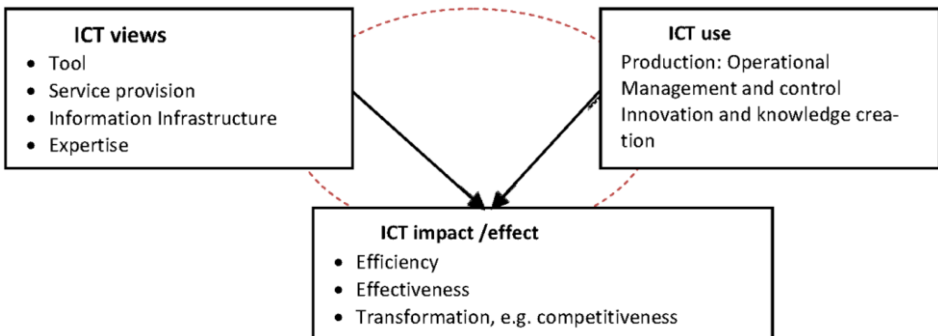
ICT views
- Tool
- Service provision
- Information Infrastructure
- Expertise

ICT use
Production: Operational
Management and control
Innovation and knowledge creation

ICT impact /effect
- Efficiency
- Effectiveness
- Transformation, e.g. competitiveness